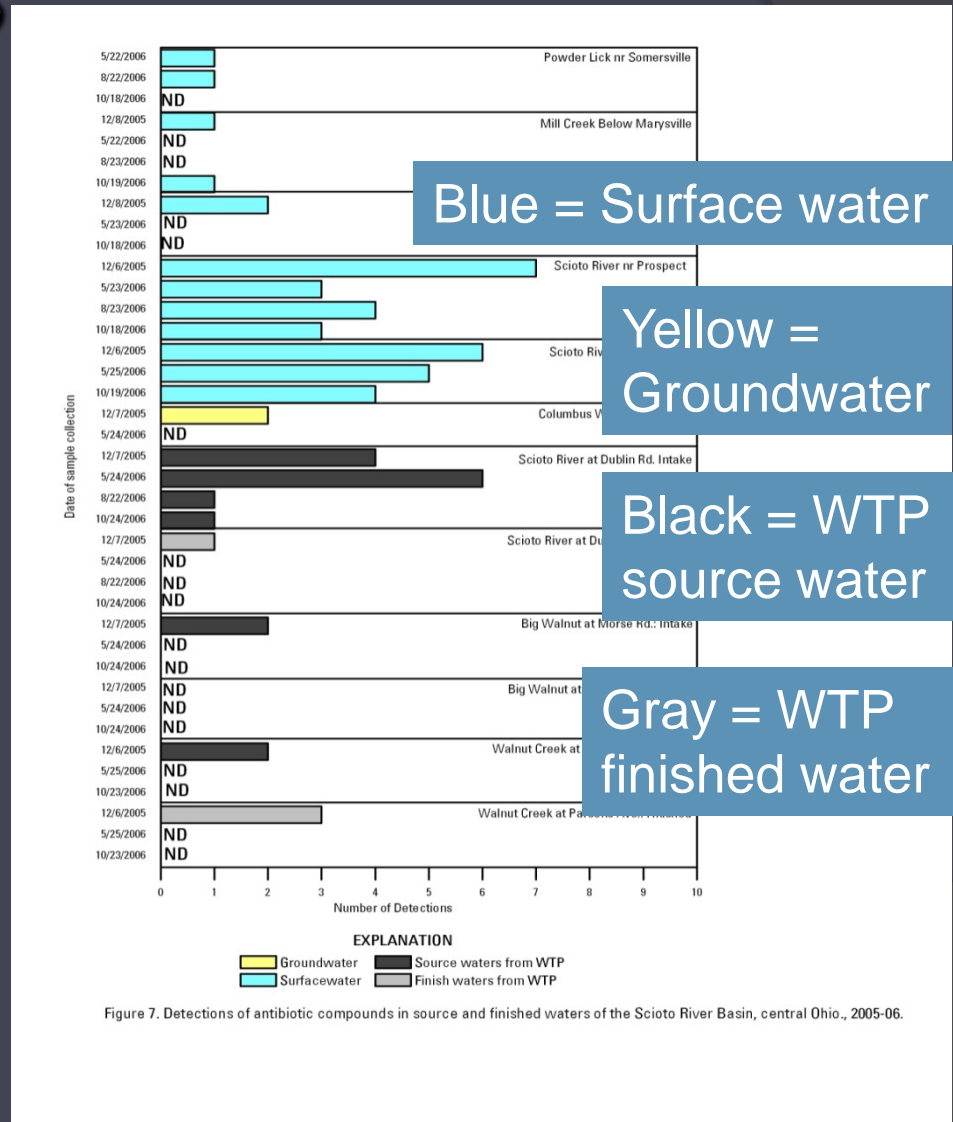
Blue = Surface water

Yellow = Groundwater

Black = WTP source water

Gray = WTP finished water

Date of sample collection

5/22/2006
8/22/2006
10/18/2006 ND
Powder Lick nr Somersville

12/8/2005
5/22/2006 ND
8/23/2006 ND
10/19/2006
Mill Creek Below Marysville

12/8/2005
5/23/2006 ND
10/18/2006 ND

12/6/2005
5/23/2006
8/23/2006
10/18/2006
Scioto River nr Prospect

12/6/2005
5/25/2006
10/19/2006
Scioto Riv

12/7/2005
5/24/2006 ND
Columbus W

12/7/2005
5/24/2006
8/22/2006
10/24/2006
Scioto River at Dublin Rd. Intake

12/7/2005
5/24/2006 ND
8/22/2006 ND
10/24/2006 ND
Scioto River at Du

12/7/2005
5/24/2006 ND
10/24/2006 ND
Big Walnut at Morse Rd. Intake

12/7/2005 ND
5/24/2006 ND
10/24/2006 ND
Big Walnut at

12/6/2005
5/25/2006 ND
10/23/2006 ND
Walnut Creek at

12/6/2005
5/25/2006 ND
10/23/2006 ND
Walnut Creek at Pa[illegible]

0 1 2 3 4 5 6 7 8 9 10
Number of Detections

EXPLANATION
Groundwater
Surfacewater
Source waters from WTP
Finish waters from WTP

Figure 7. Detections of antibiotic compounds in source and finished waters of the Scioto River Basin, central Ohio., 2005-06.